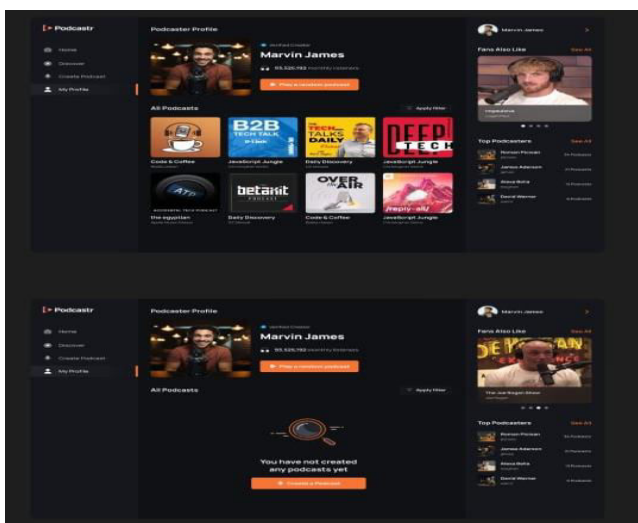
Podcastr
Home
Discover
Create Podcast
My Profile

Podcaster Profile
Verified Creator
Marvin James
93,320,193 monthly listeners
Play a random podcast

All Podcasts
Apply filter

B2B TECH TALK
TECH TALKS DAILY
DEEP TECH
ATP
betakit
OVER THE AIR
/reply-all/

Code & Coffee
JavaScript Jungle
Daily Discovery
JavaScript Jungle
the egyptian
Daily Discovery
Code & Coffee
JavaScript Jungle

Marvin James
Fans Also Like
See All
Impaulsive

Top Podcasters
See All
Roman Pinzon
James Adersen
Alexa Rotz
David Warner

Podcastr
Home
Discover
Create Podcast
My Profile

Podcaster Profile
Verified Creator
Marvin James
93,320,193 monthly listeners
Play a random podcast

All Podcasts
Apply filter

You have not created any podcasts yet
Create a Podcast

Marvin James
Fans Also Like
See All
The Joe Rogan Show

Top Podcasters
See All
Roman Pinzon
James Adersen
Alexa Rotz
David Warner